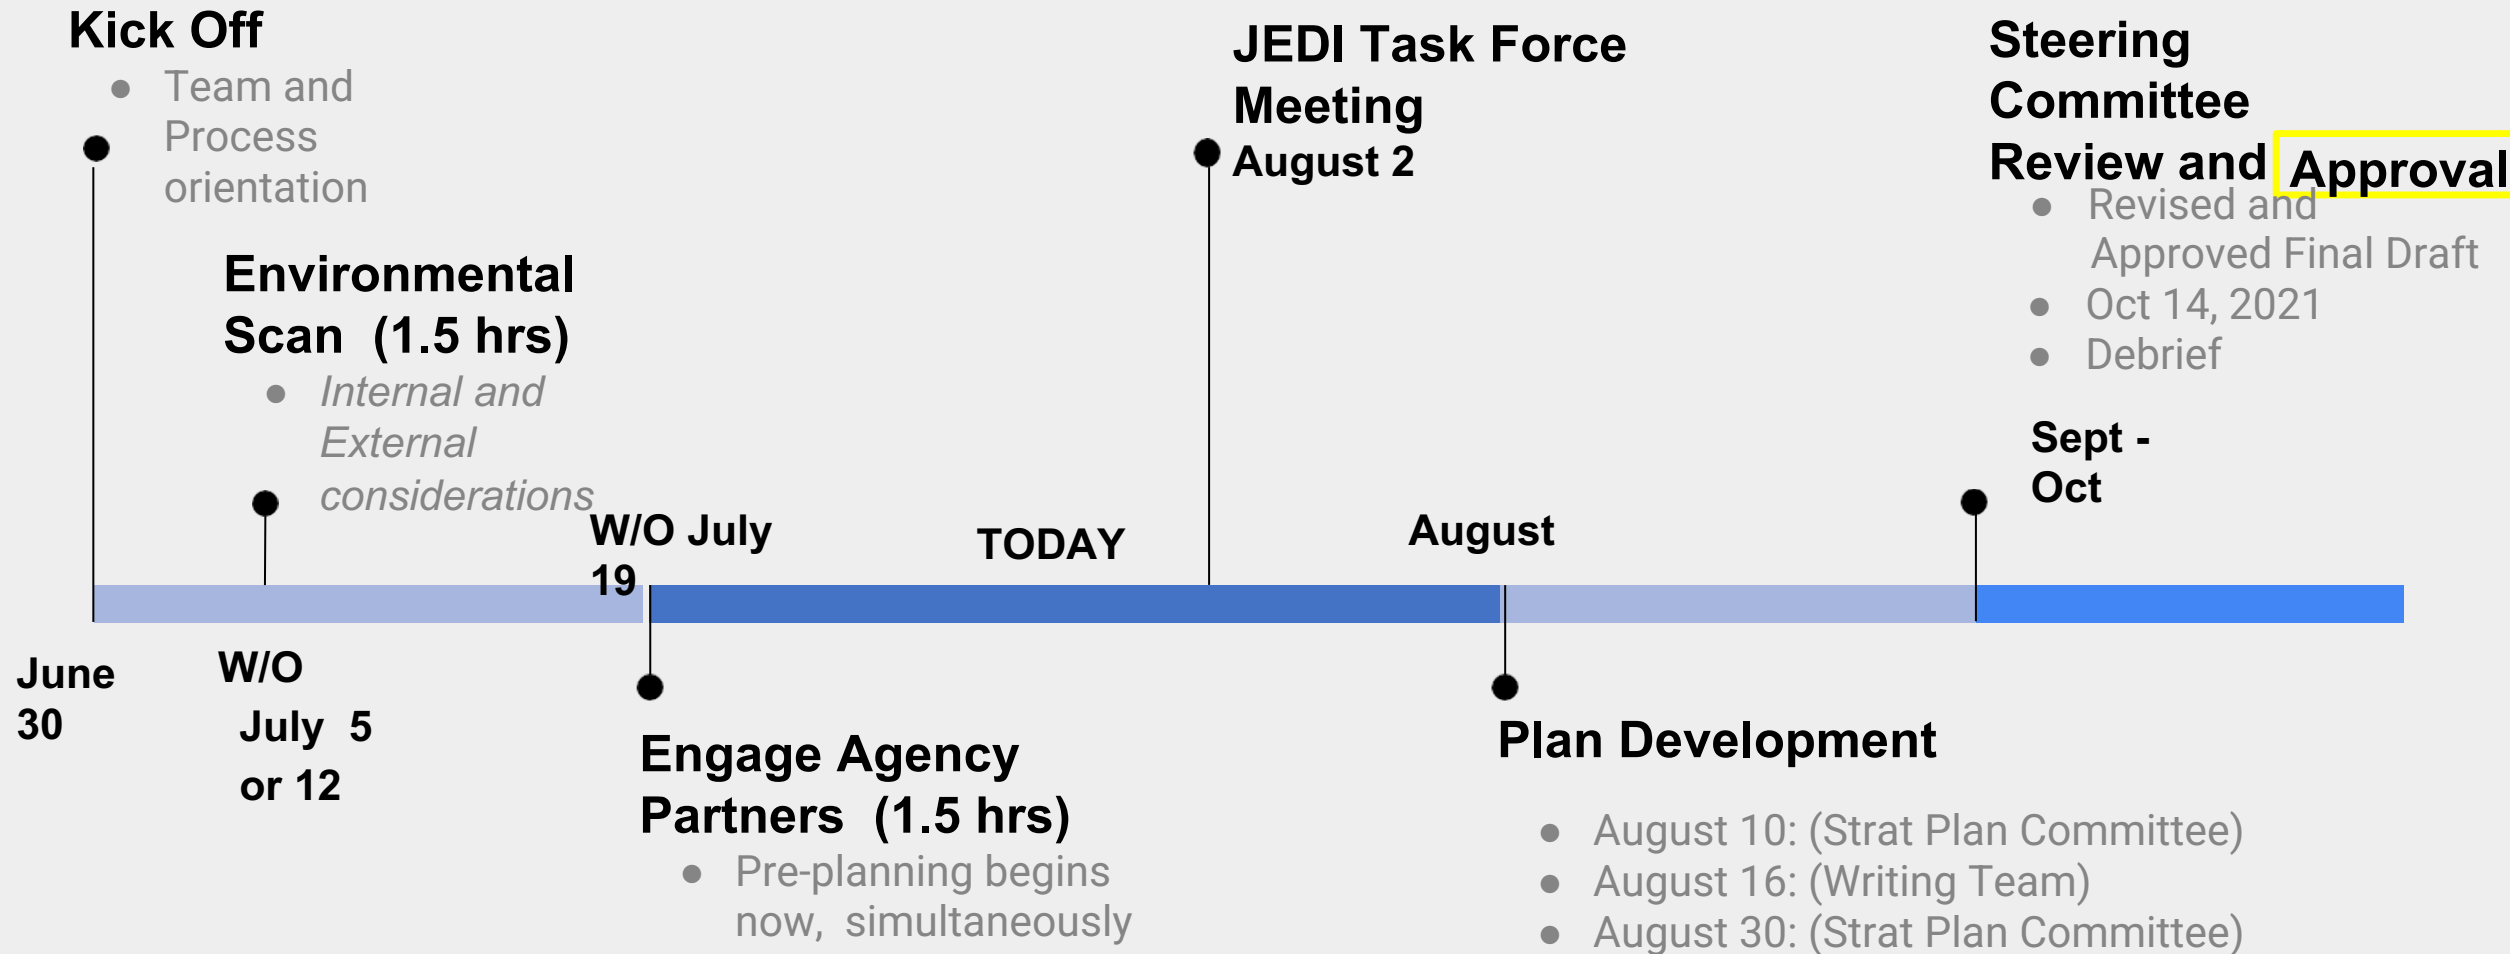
Kick Off

- Team and Process orientation

Environmental Scan (1.5 hrs)

- Internal and External considerations

JEDI Task Force Meeting
August 2

Steering Committee Review and Approval

- Revised and Approved Final Draft
- Oct 14, 2021
- Debrief

Sept - Oct

W/O July 19

TODAY

August

June 30

W/O July 5 or 12

Engage Agency Partners (1.5 hrs)

- Pre-planning begins now, simultaneously

Plan Development

- August 10: (Strat Plan Committee)
- August 16: (Writing Team)
- August 30: (Strat Plan Committee)